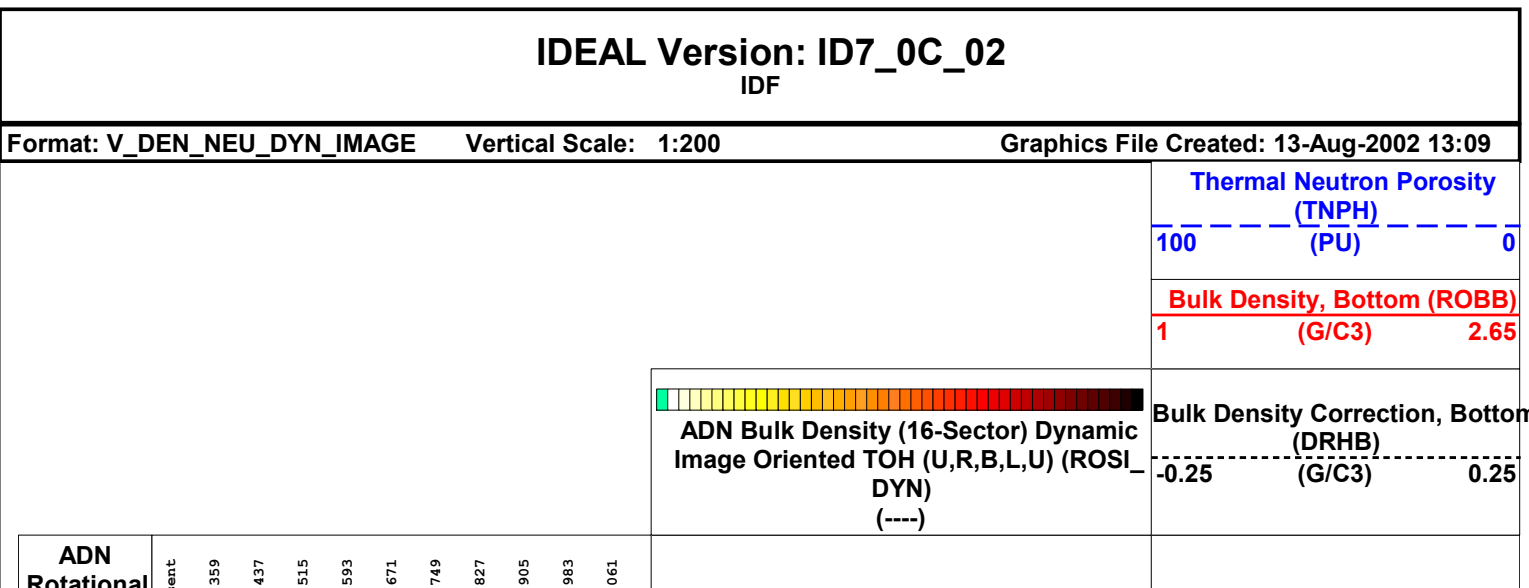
IDEAL Version: ID7_0C_02
IDF

Format: V_DEN_NEU_DYN_IMAGE Vertical Scale: 1:200 Graphics File Created: 13-Aug-2002 13:09

Thermal Neutron Porosity (TNPH)
100 (PU) 0

Bulk Density, Bottom (ROBB)
1 (G/C3) 2.65

ADN Bulk Density (16-Sector) Dynamic Image Oriented TOH (U,R,B,L,U) (ROSI_DYN)
(----)

Bulk Density Correction, Bottom (DRHB)
-0.25 (G/C3) 0.25

ADN Rotational

ent 359 437 515 593 671 749 827 905 983 061